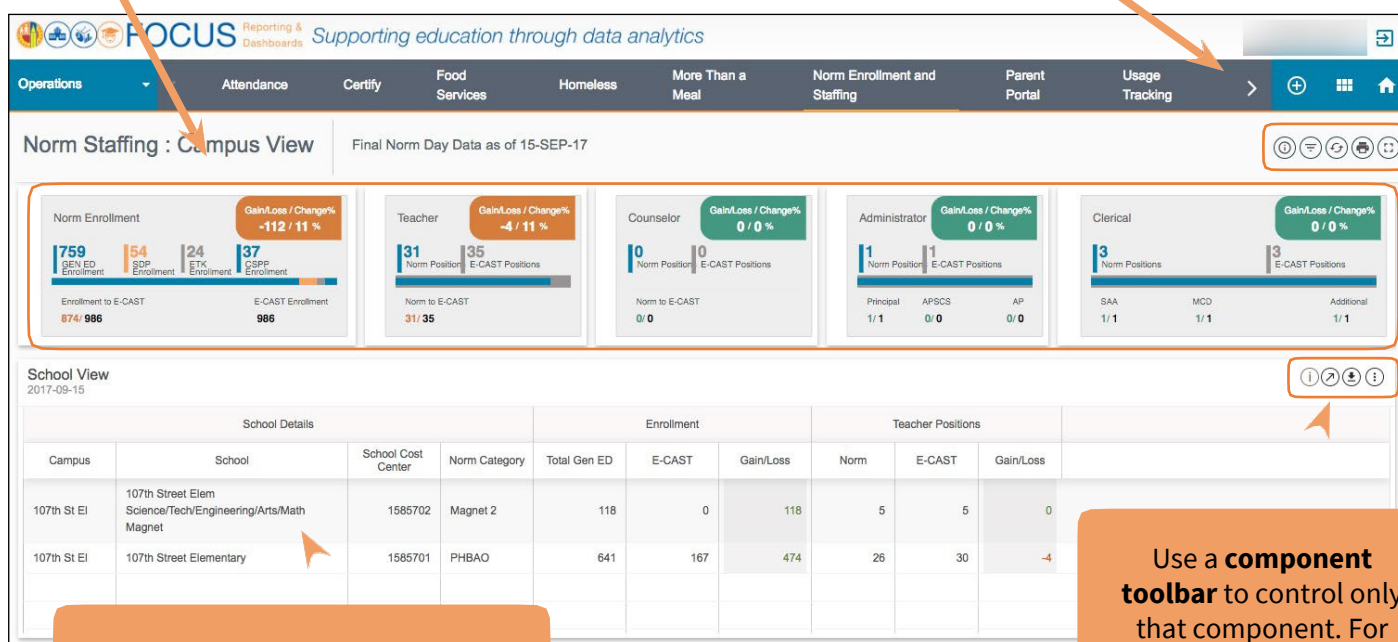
FOCUS Reporting & Dashboards Supporting education through data analytics

Operations | Attendance | Certify | Food Services | Homeless | More Than a Meal | Norm Enrollment and Staffing | Parent Portal | Usage Tracking

Norm Staffing : Campus View

Final Norm Day Data as of 15-SEP-17

Norm Enrollment
Gain/Loss / Change%
-112 / 11 %
759 GEN ED Enrollment
54 SDP Enrollment
24 ETK Enrollment
37 CSPP Enrollment
Enrollment to E-CAST
874/ 986
E-CAST Enrollment
986

Teacher
Gain/Loss / Change%
-4 / 11 %
31 Norm Position
35 E-CAST Positions
Norm to E-CAST
31/ 35

Counselor
Gain/Loss / Change%
0 / 0 %
0 Norm Position
0 E-CAST Positions
Norm to E-CAST
0/ 0

Administrator
Gain/Loss / Change%
0 / 0 %
1 Norm Position
1 E-CAST Positions
Principal 1/ 1
APSCS 0/ 0
AP 0/ 0

Clerical
Gain/Loss / Change%
0 / 0 %
3 Norm Positions
3 E-CAST Positions
SAA 1/ 1
MCD 1/ 1
Additional 1/ 1

School View
2017-09-15

| School Details | | | | Enrollment | | | Teacher Positions | | |
|---|---|---|---|---|---|---|---|---|---|
| Campus | School | School Cost Center | Norm Category | Total Gen ED | E-CAST | Gain/Loss | Norm | E-CAST | Gain/Loss |
| 107th St El | 107th Street Elem Science/Tech/Engineering/Arts/Math Magnet | 1585702 | Magnet 2 | 118 | 0 | 118 | 5 | 5 | 0 |
| 107th St El | 107th Street Elementary | 1585701 | PHBAO | 641 | 167 | 474 | 26 | 30 | -4 |

Use a **component toolbar** to control only that component. For